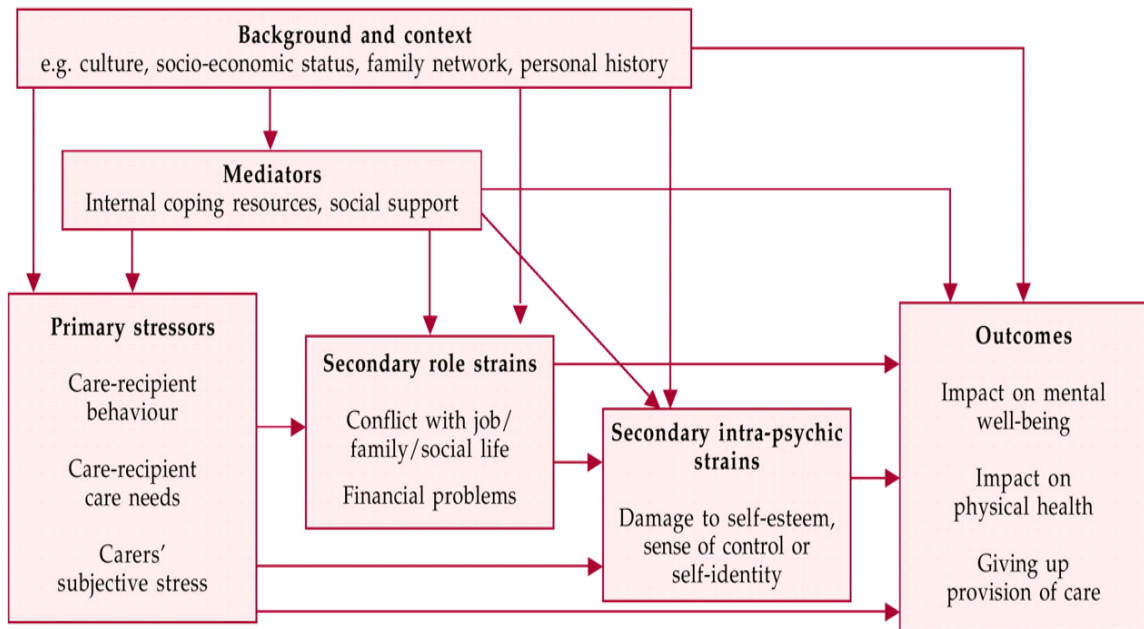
Background and context
e.g. culture, socio-economic status, family network, personal history

Mediators
Internal coping resources, social support

Primary stressors

Care-recipient behaviour

Care-recipient care needs

Carers' subjective stress

Secondary role strains

Conflict with job/ family/social life

Financial problems

Secondary intra-psychic strains

Damage to self-esteem, sense of control or self-identity

Outcomes

Impact on mental well-being

Impact on physical health

Giving up provision of care